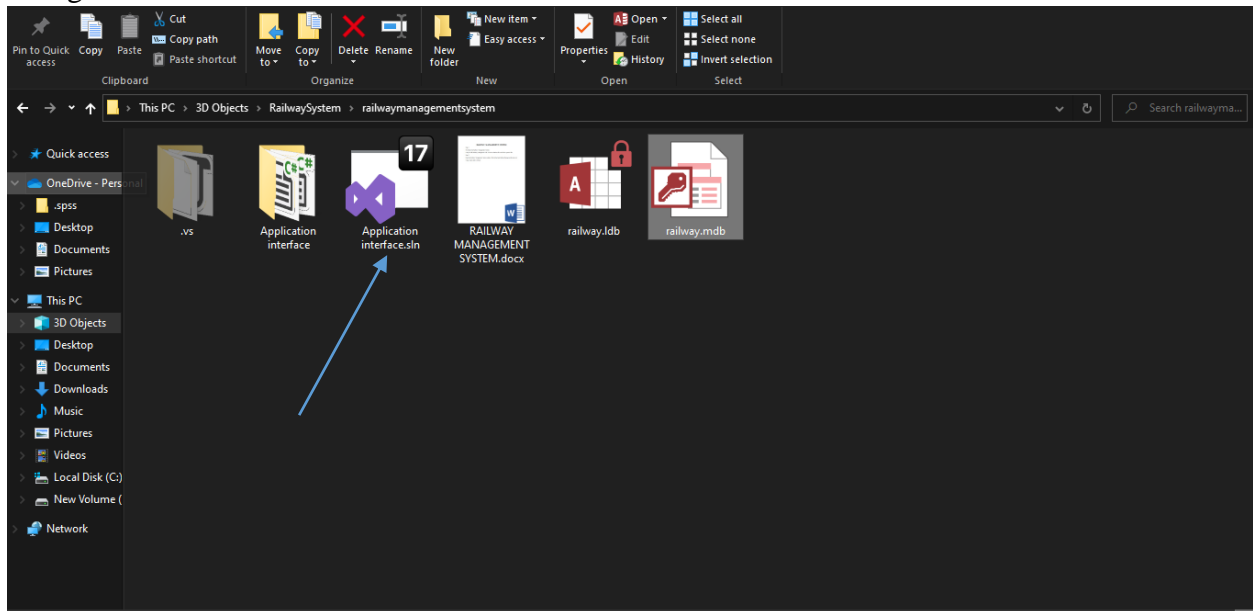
Pin to Quick access
Copy
Paste
Cut
Copy path
Paste shortcut
Clipboard
Move to
Copy to
Delete
Rename
Organize
New folder
New item
Easy access
New
Properties
Open
Edit
History
Open
Select all
Select none
Invert selection
Select

This PC > 3D Objects > RailwaySystem > railwaymanagementsystem

Search railwayma...

Quick access
OneDrive - Personal
.spss
Desktop
Documents
Pictures
This PC
3D Objects
Desktop
Documents
Downloads
Music
Pictures
Videos
Local Disk (C:)
New Volume (
Network

.vs
Application interface
17
Application interface.sln
RAILWAY MANAGEMENT SYSTEM.docx
railway.ldb
railway.mdb